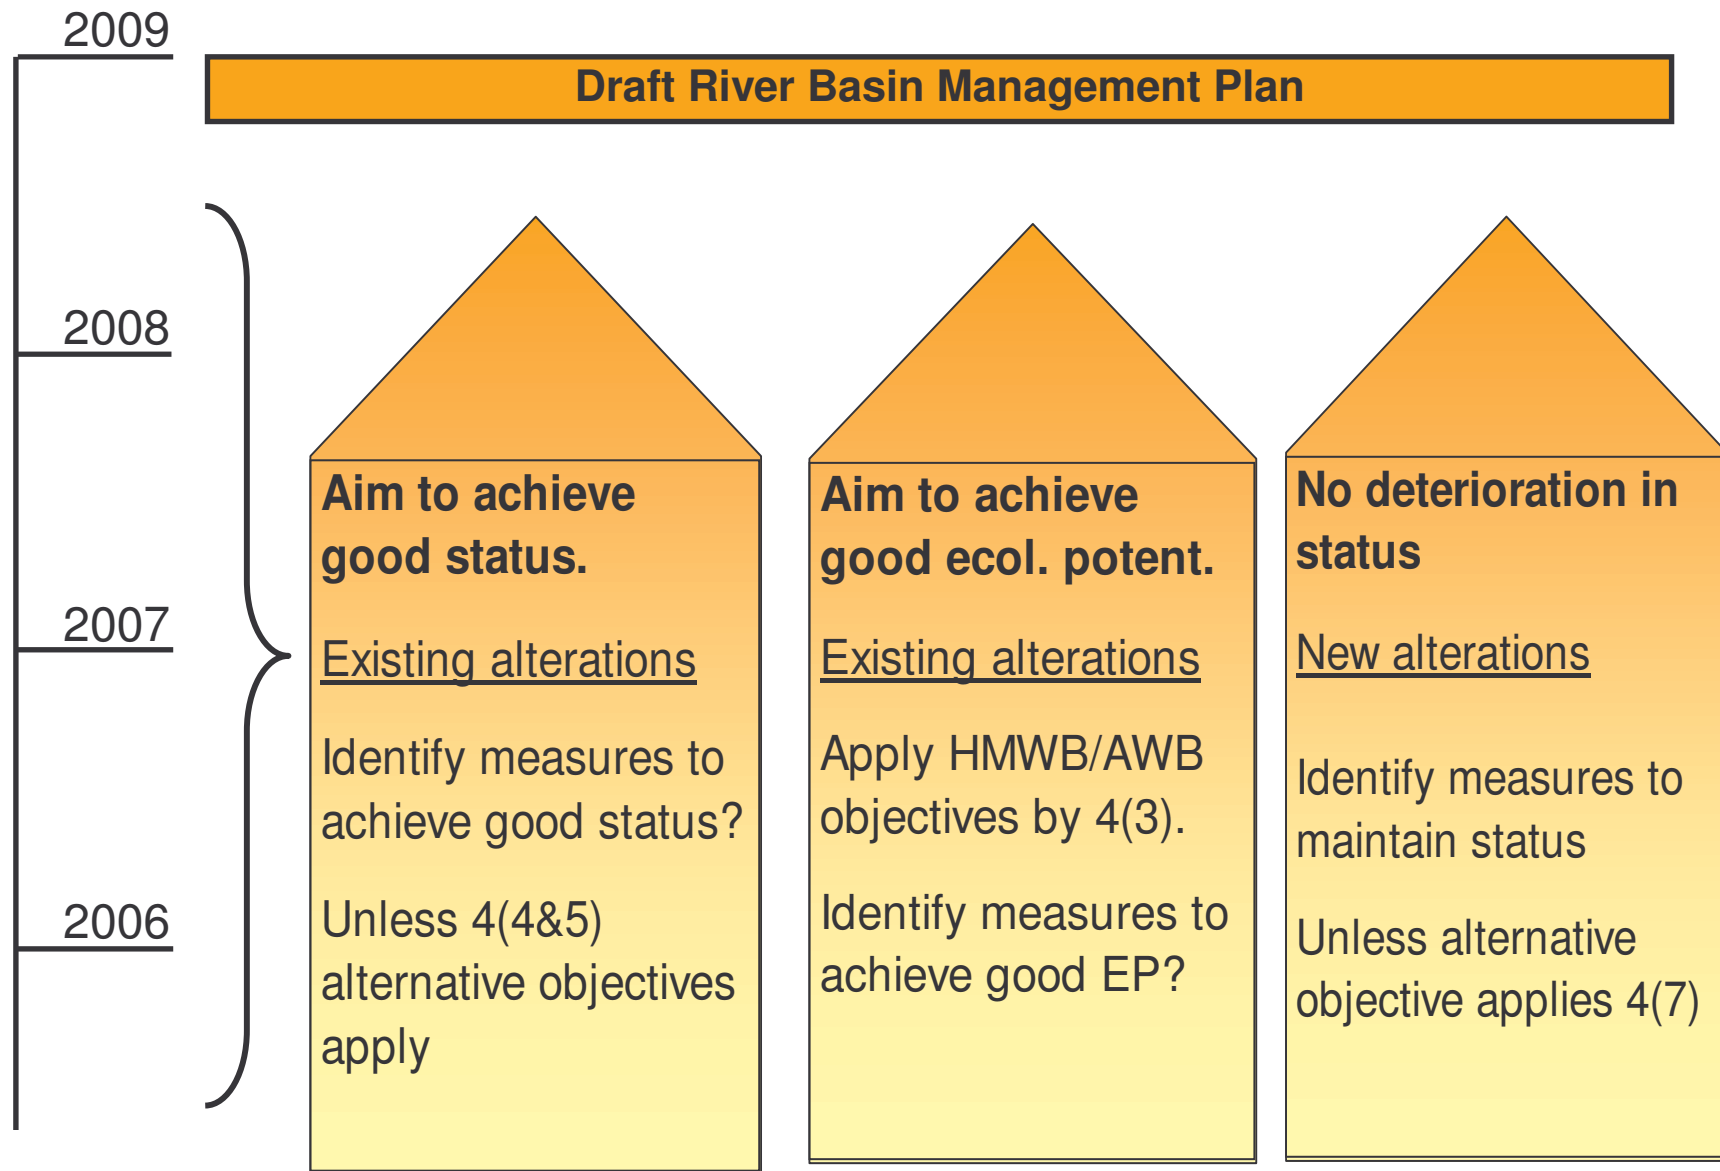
2009

Draft River Basin Management Plan

2008

2007

2006

Aim to achieve good status.

Existing alterations

Identify measures to achieve good status?

Unless 4(4&5) alternative objectives apply

Aim to achieve good ecol. potent.

Existing alterations

Apply HMWB/AWB objectives by 4(3).

Identify measures to achieve good EP?

No deterioration in status

New alterations

Identify measures to maintain status

Unless alternative objective applies 4(7)